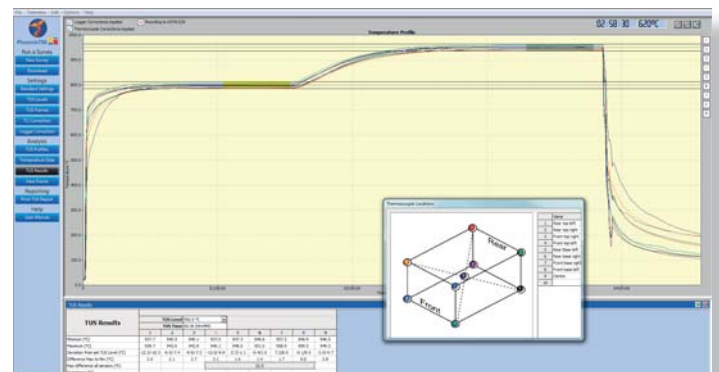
File Overview Edit Options Help

Logger Corrections Applied
Thermocouple Corrections Applied
According to ASTM E30

02 58 30 620°C

Temperature Profile

PhoenixTM

Run a Survey
New Survey
Download

Settings
Standard Settings
TUS Levels
TUS Frames
TC Correction
Logger Correction

Analysis
TUS Profiles
Temperature Data
TUS Results
View Frames

Reporting
Print TUS Report

Help
User Manual

Thermocouple Locations

Rear
Front

| | Name |
|---|---|
| 1 | Rear top left |
| 2 | Rear top right |
| 3 | Front top right |
| 4 | Front top left |
| 5 | Rear base left |
| 6 | Rear base right |
| 7 | Front base right |
| 8 | Front base left |
| 9 | Centre |
| 10 | |

TUS Results

TUS Results

TUS Level
TUS Times

| | 1 | 2 | 3 | 4 | 5 | 6 | 7 | 8 | 9 |
|---|---|---|---|---|---|---|---|---|---|
| Minimum [°C] | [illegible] | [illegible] | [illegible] | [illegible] | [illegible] | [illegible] | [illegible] | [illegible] | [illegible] |
| Maximum [°C] | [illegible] | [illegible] | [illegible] | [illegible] | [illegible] | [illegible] | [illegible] | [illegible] | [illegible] |
| Deviation from set TUS Level [°C] | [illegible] | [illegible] | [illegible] | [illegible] | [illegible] | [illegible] | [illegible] | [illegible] | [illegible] |
| Difference Max to Min [°C] | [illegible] | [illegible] | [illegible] | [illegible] | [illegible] | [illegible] | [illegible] | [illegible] | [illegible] |
| Max difference all sensors [°C] | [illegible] | | | | | | | | |